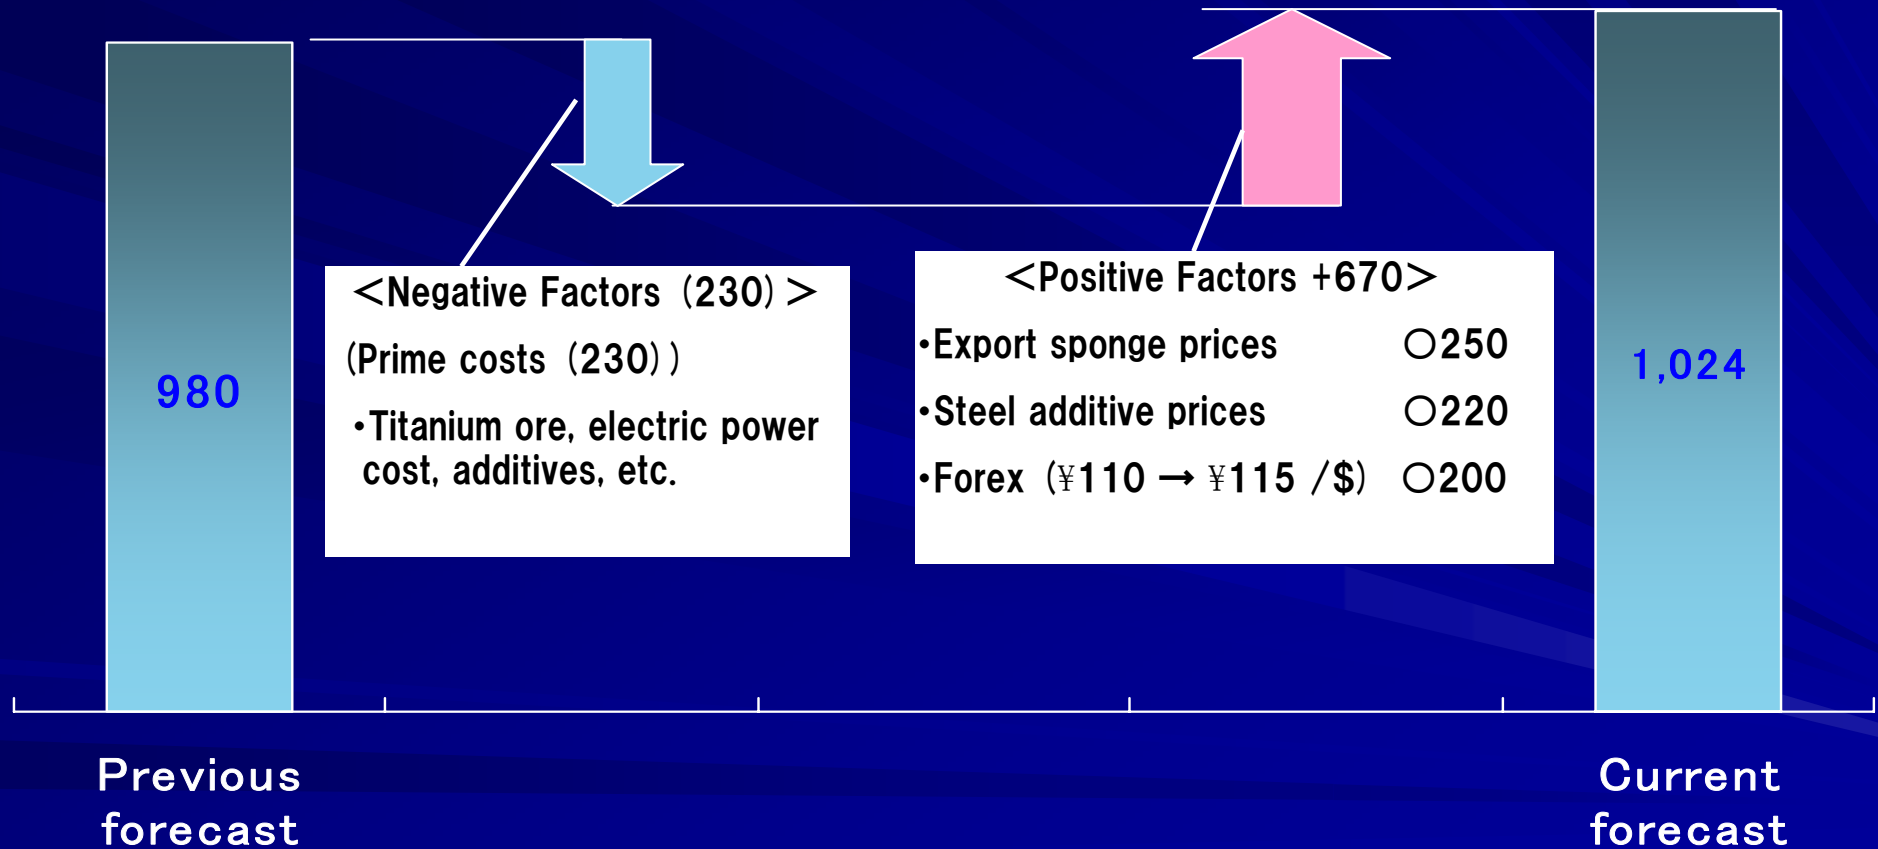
980

<Negative Factors (230) >

(Prime costs (230))

•Titanium ore, electric power cost, additives, etc.

<Positive Factors +670>

| | |
|---|---|
| •Export sponge prices | ○250 |
| •Steel additive prices | ○220 |
| •Forex (¥110 → ¥115 /$) | ○200 |

1,024

Previous forecast

Current forecast